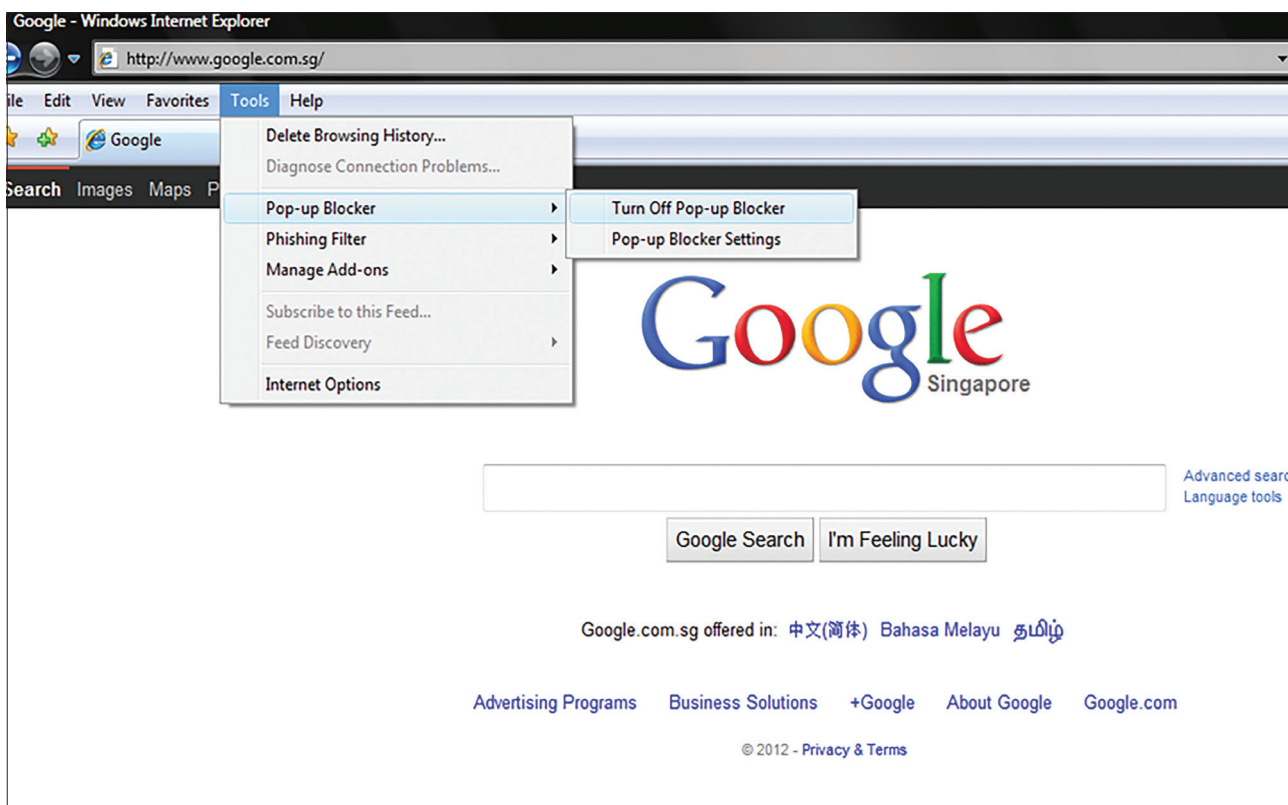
Google - Windows Internet Explorer

http://www.google.com.sg/

ile Edit View Favorites Tools Help

Google

earch Images Maps P

Delete Browsing History...
Diagnose Connection Problems...
Pop-up Blocker
Phishing Filter
Manage Add-ons
Subscribe to this Feed...
Feed Discovery
Internet Options

Turn Off Pop-up Blocker
Pop-up Blocker Settings

Google
Singapore

Advanced searc
Language tools

Google Search I'm Feeling Lucky

Google.com.sg offered in: 中文(简体) Bahasa Melayu தமிழ்

Advertising Programs Business Solutions +Google About Google Google.com

© 2012 - Privacy & Terms